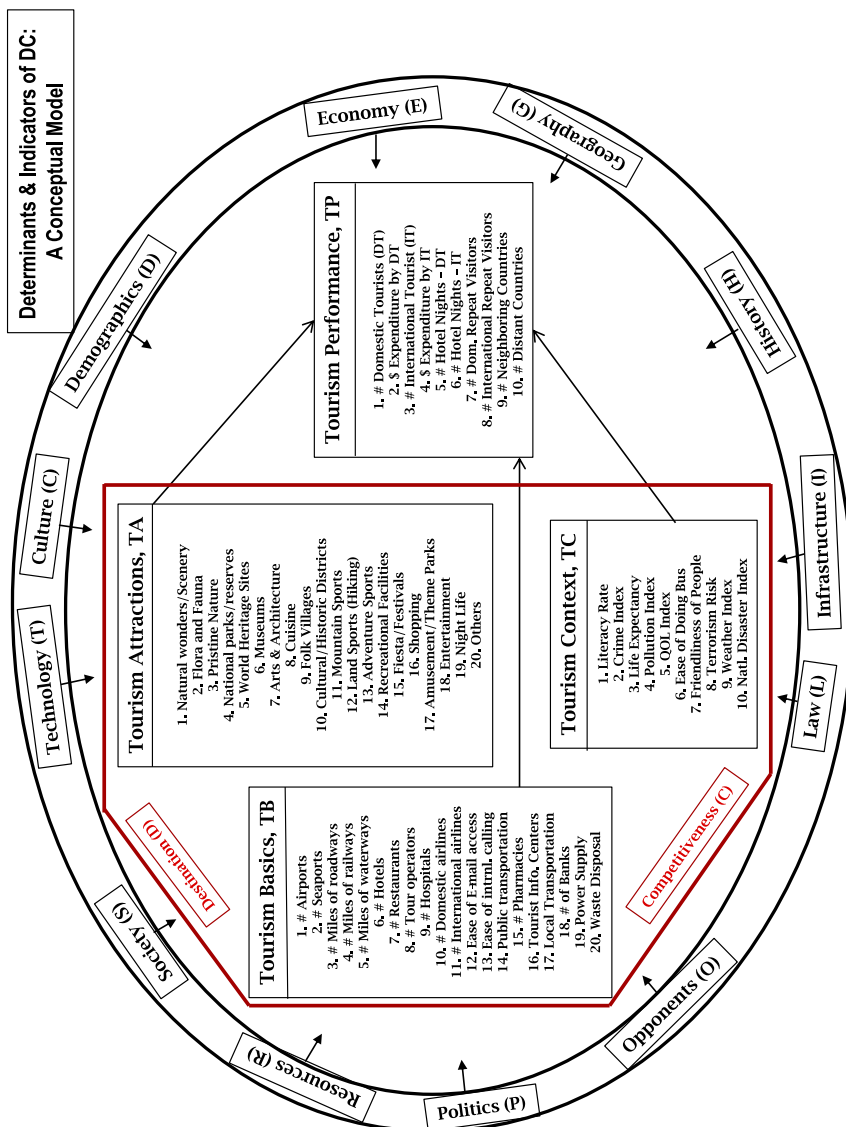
Determinants & Indicators of DC:
A Conceptual Model

Economy (E)

Geography (G)

Demographics (D)

History (H)

Culture (C)

Infrastructure (I)

Technology (T)

Law (L)

Society (S)

Opponents (O)

Resources (R)

Politics (P)

Tourism Performance, TP

1. # Domestic Tourists (DT)
2. $ Expenditure by DT
3. # International Tourist (IT)
4. $ Expenditure by IT
5. # Hotel Nights – DT
6. # Hotel Nights – IT
7. # Dom. Repeat Visitors
8. # International Repeat Visitors
9. # Neighboring Countries
10. # Distant Countries

Tourism Attractions, TA

1. Natural wonders/Scenery
2. Flora and Fauna
3. Pristine Nature
4. National parks/reserves
5. World Heritage Sites
6. Museums
7. Arts & Architecture
8. Cuisine
9. Folk Villages
10. Cultural/Historic Districts
11. Mountain Sports
12. Land Sports (Hiking)
13. Adventure Sports
14. Recreational Facilities
15. Fiesta/Festivals
16. Shopping
17. Amusement/Theme Parks
18. Entertainment
19. Night Life
20. Others

Tourism Context, TC

1. Literacy Rate
2. Crime Index
3. Life Expectancy
4. Pollution Index
5. QOL Index
6. Ease of Doing Bus
7. Friendliness of People
8. Terrorism Risk
9. Weather Index
10. Natl. Disaster Index

Destination (D)

Tourism Basics, TB

1. # Airports
2. # Seaports
3. # Miles of roadways
4. # Miles of railways
5. # Miles of waterways
6. # Hotels
7. # Restaurants
8. # Tour operators
9. # Hospitals
10. # Domestic airlines
11. # International airlines
12. Ease of E-mail access
13. Ease of intrnl. calling
14. Public transportation
15. # Pharmacies
16. Tourist Info. Centers
17. Local Transportation
18. # of Banks
19. Power Supply
20. Waste Disposal

Competitiveness (C)